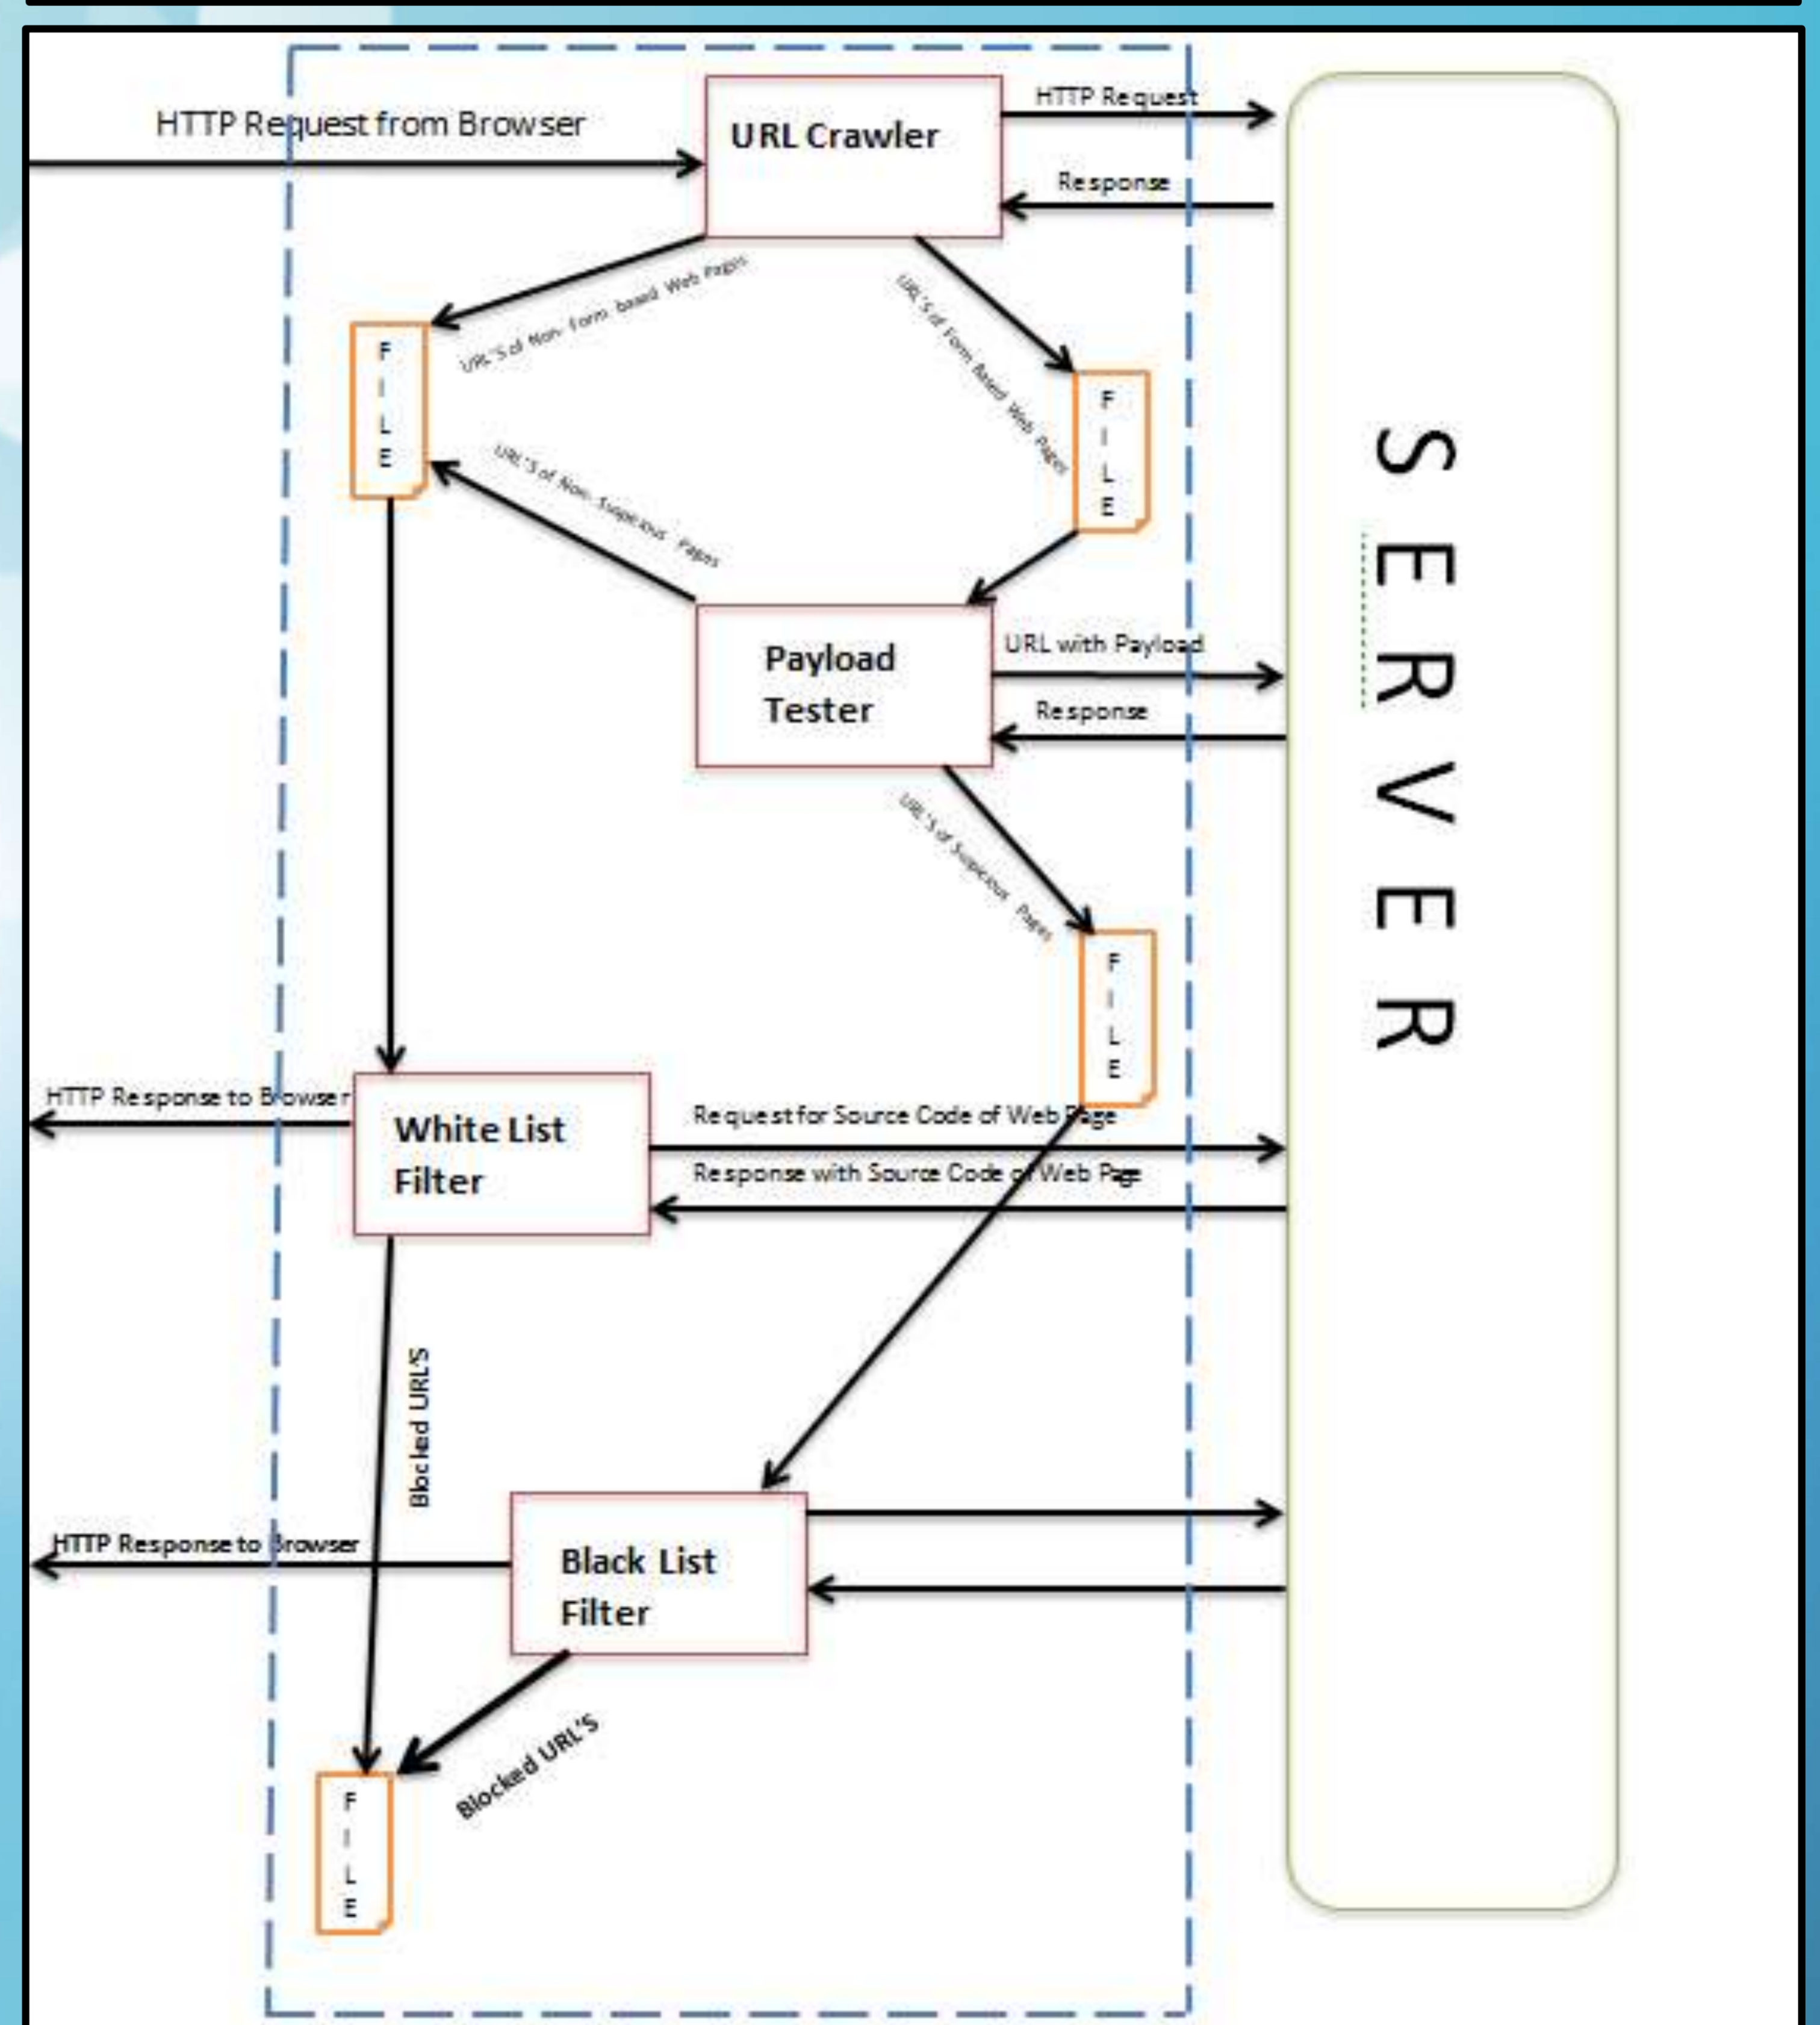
HTTP Request from Browser

URL Crawler

HTTP Request

Response

URL'S of Non Form based Web Pages

URL'S of Form Based Web Pages

F I L E

F I L E

URL'S of Non Suspicious Pages

S E R V E R

Payload Tester

URL with Payload

Response

URL'S of Suspicious Pages

F I L E

HTTP Response to Browser

White List Filter

Request for Source Code of Web Page

Response with Source Code of Web Page

Blocked URL'S

HTTP Response to Browser

Black List Filter

Blocked URL'S

F I L E